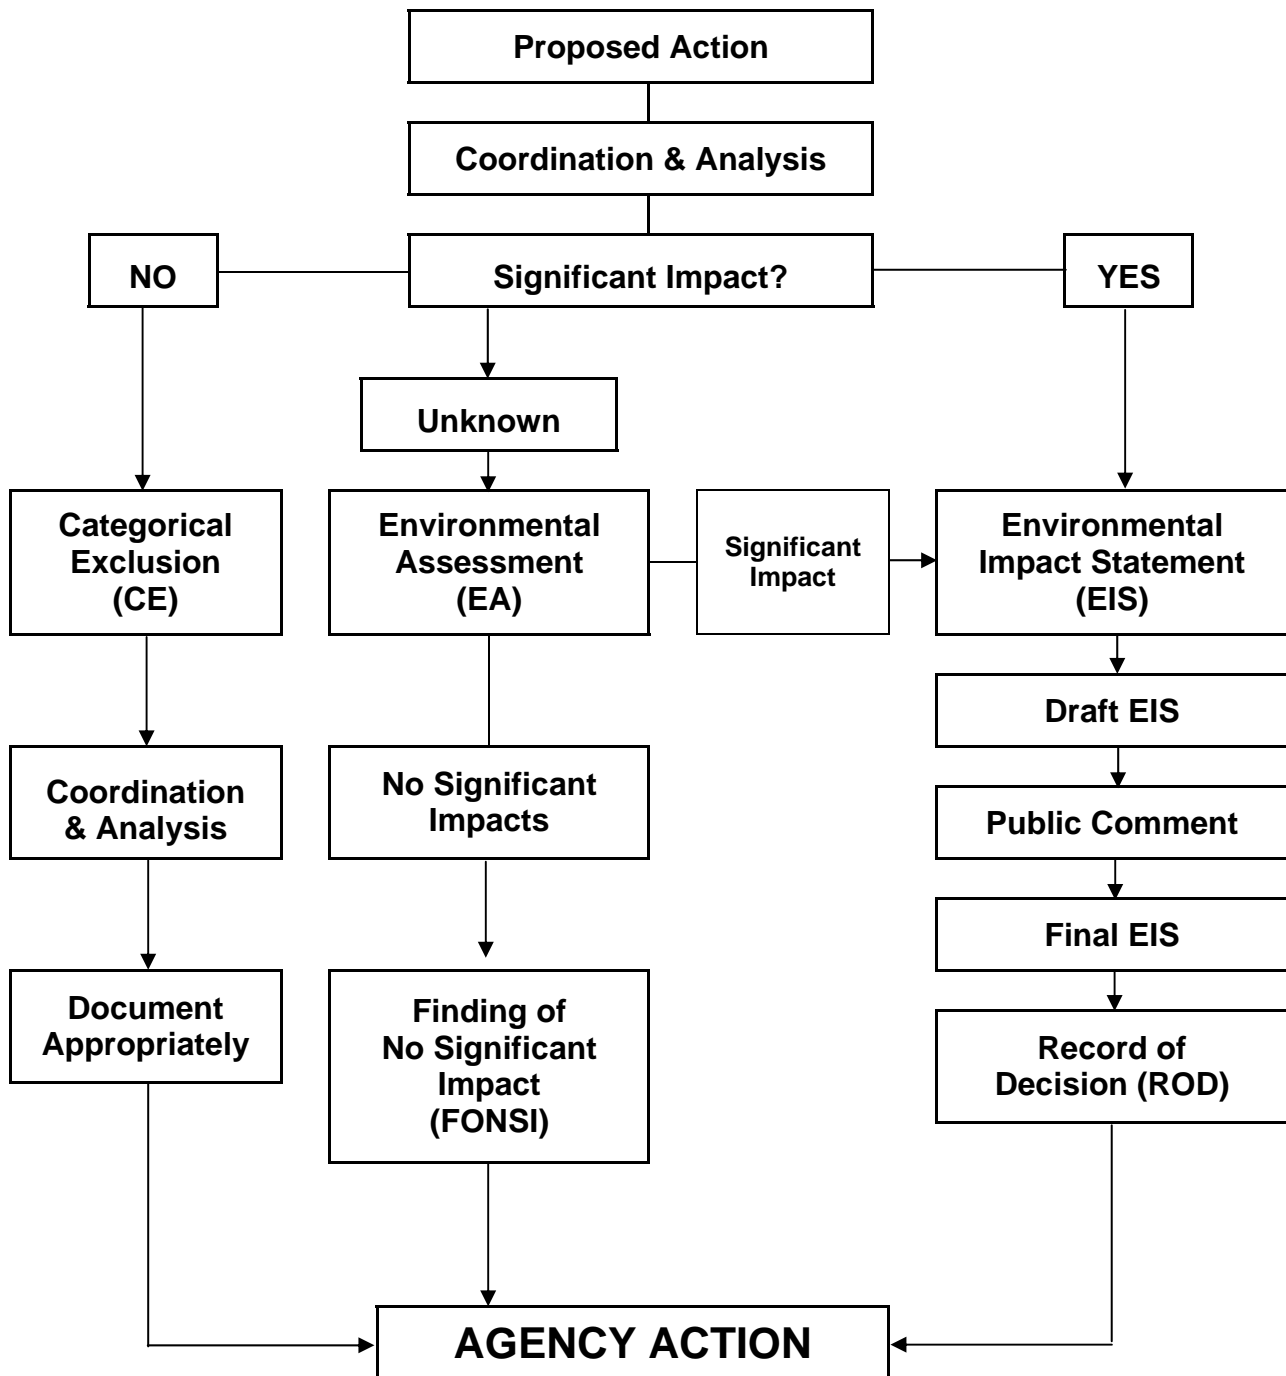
Proposed Action

Coordination & Analysis

NO

Significant Impact?

YES

Unknown

Categorical Exclusion (CE)

Environmental Assessment (EA)

Significant Impact

Environmental Impact Statement (EIS)

Draft EIS

Coordination & Analysis

No Significant Impacts

Public Comment

Final EIS

Document Appropriately

Finding of No Significant Impact (FONSI)

Record of Decision (ROD)

AGENCY ACTION